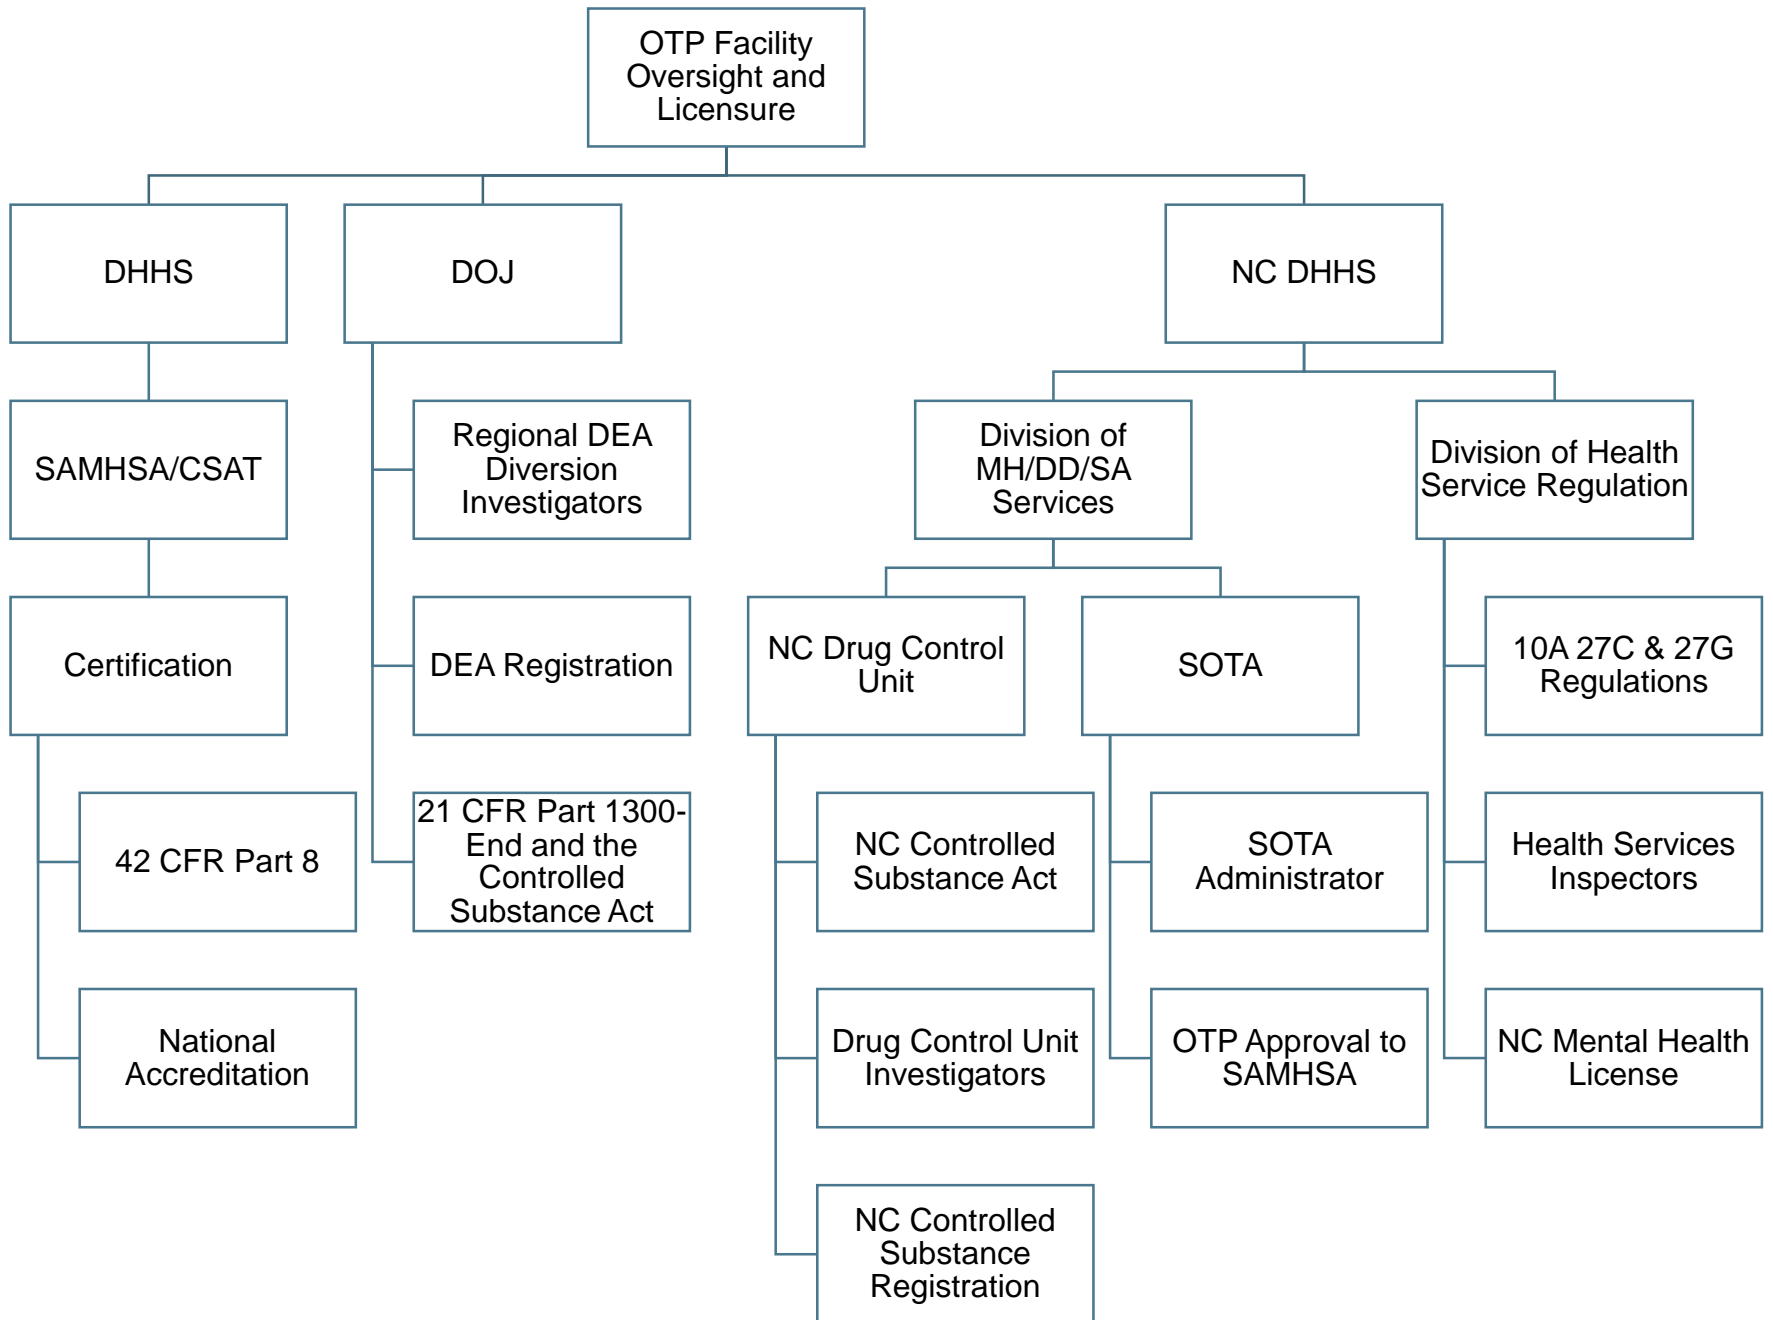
OTP Facility Oversight and Licensure

DHHS

SAMHSA/CSAT

Certification

42 CFR Part 8

National Accreditation

DOJ

Regional DEA Diversion Investigators

DEA Registration

21 CFR Part 1300-End and the Controlled Substance Act

NC DHHS

Division of MH/DD/SA Services

NC Drug Control Unit

NC Controlled Substance Act

Drug Control Unit Investigators

NC Controlled Substance Registration

SOTA

SOTA Administrator

OTP Approval to SAMHSA

Division of Health Service Regulation

10A 27C & 27G Regulations

Health Services Inspectors

NC Mental Health License